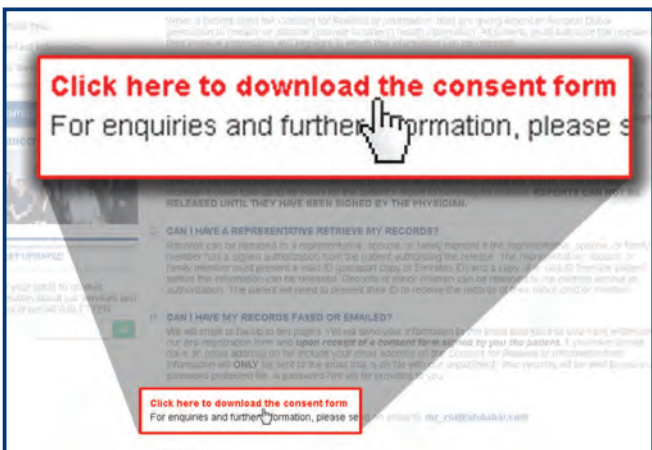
Click here to download the consent form
For enquiries and further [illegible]formation, please s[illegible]

RELEASED UNTIL THEY HAVE BEEN SIGNED BY THE PHYSICIAN.

CAN I HAVE A REPRESENTATIVE RETRIEVE MY RECORDS?

CAN I HAVE MY RECORDS FAXED OR EMAILED?

Click here to download the consent form
For enquiries and further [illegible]formation, please se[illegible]